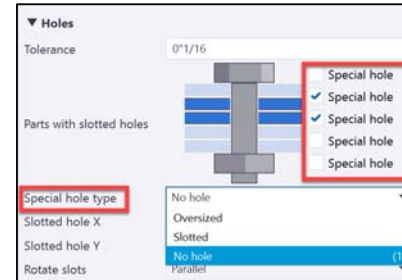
▼ Holes

Tolerance 0"1/16

Special hole
✔ Special hole
✔ Special hole
Special hole
Special hole

Parts with slotted holes

Special hole type No hole
Oversized
Slotted
No hole

Slotted hole X
Slotted hole Y
Rotate slots Parallel